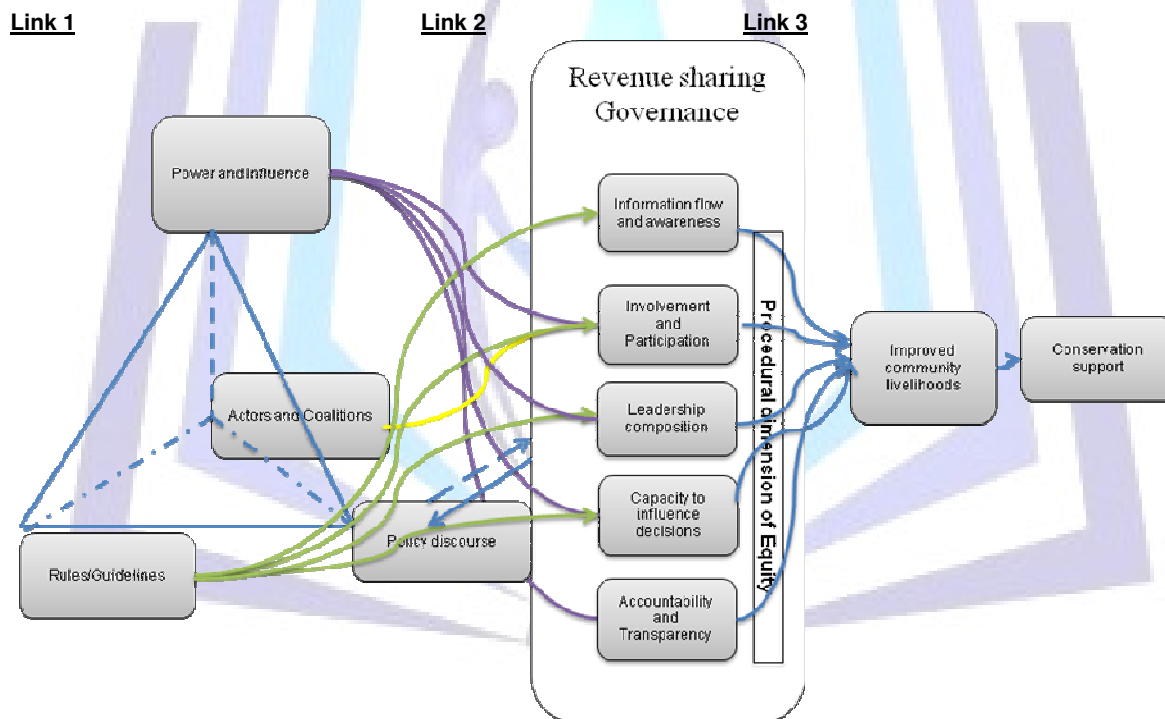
Link 1

Link 2

Link 3

Revenue sharing Governance

Power and influence

Information flow and awareness

Involvement and Participation

Actors and Coalitions

Leadership composition

Capacity to influence decisions

Policy discourse

Rules/Guidelines

Accountability and Transparency

Procedural dimension of Equity

Improved community livelihoods

Conservation support